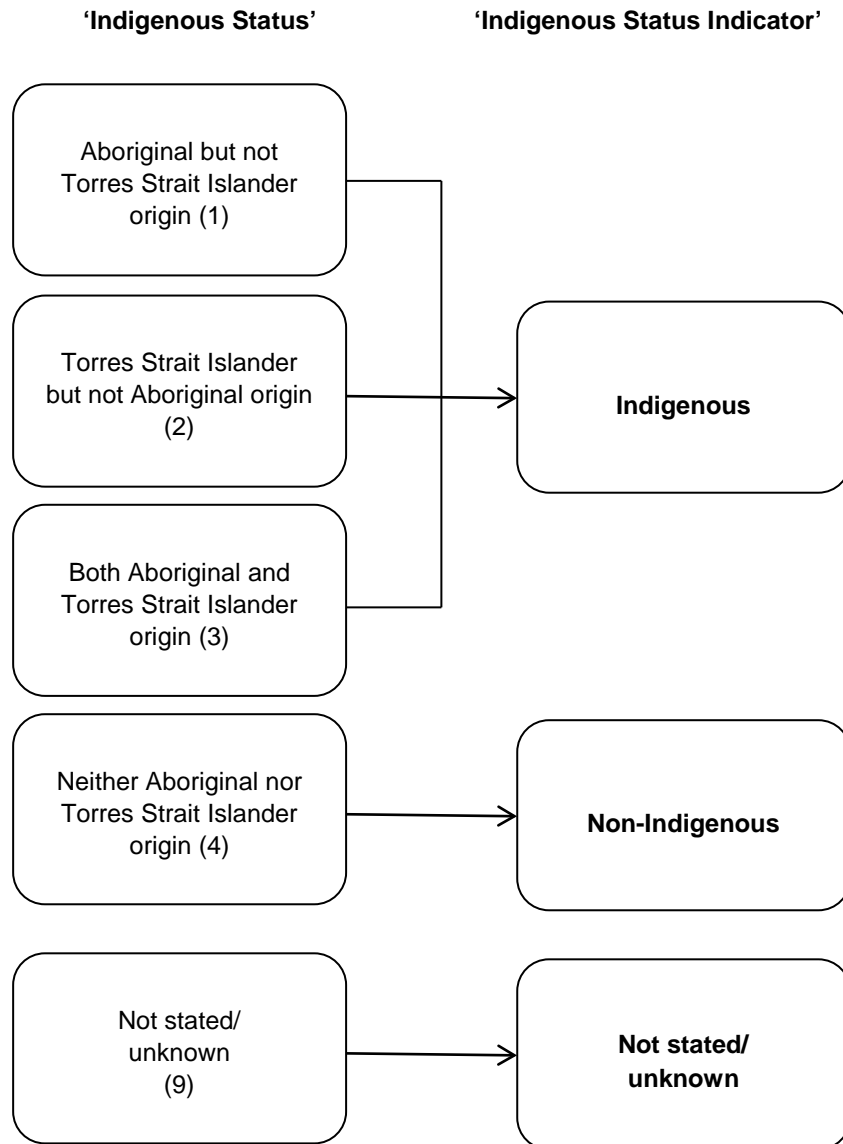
'Indigenous Status'

'Indigenous Status Indicator'

Aboriginal but not Torres Strait Islander origin (1)

Torres Strait Islander but not Aboriginal origin (2)

Both Aboriginal and Torres Strait Islander origin (3)

Indigenous

Neither Aboriginal nor Torres Strait Islander origin (4)

Non-Indigenous

Not stated/ unknown (9)

Not stated/ unknown